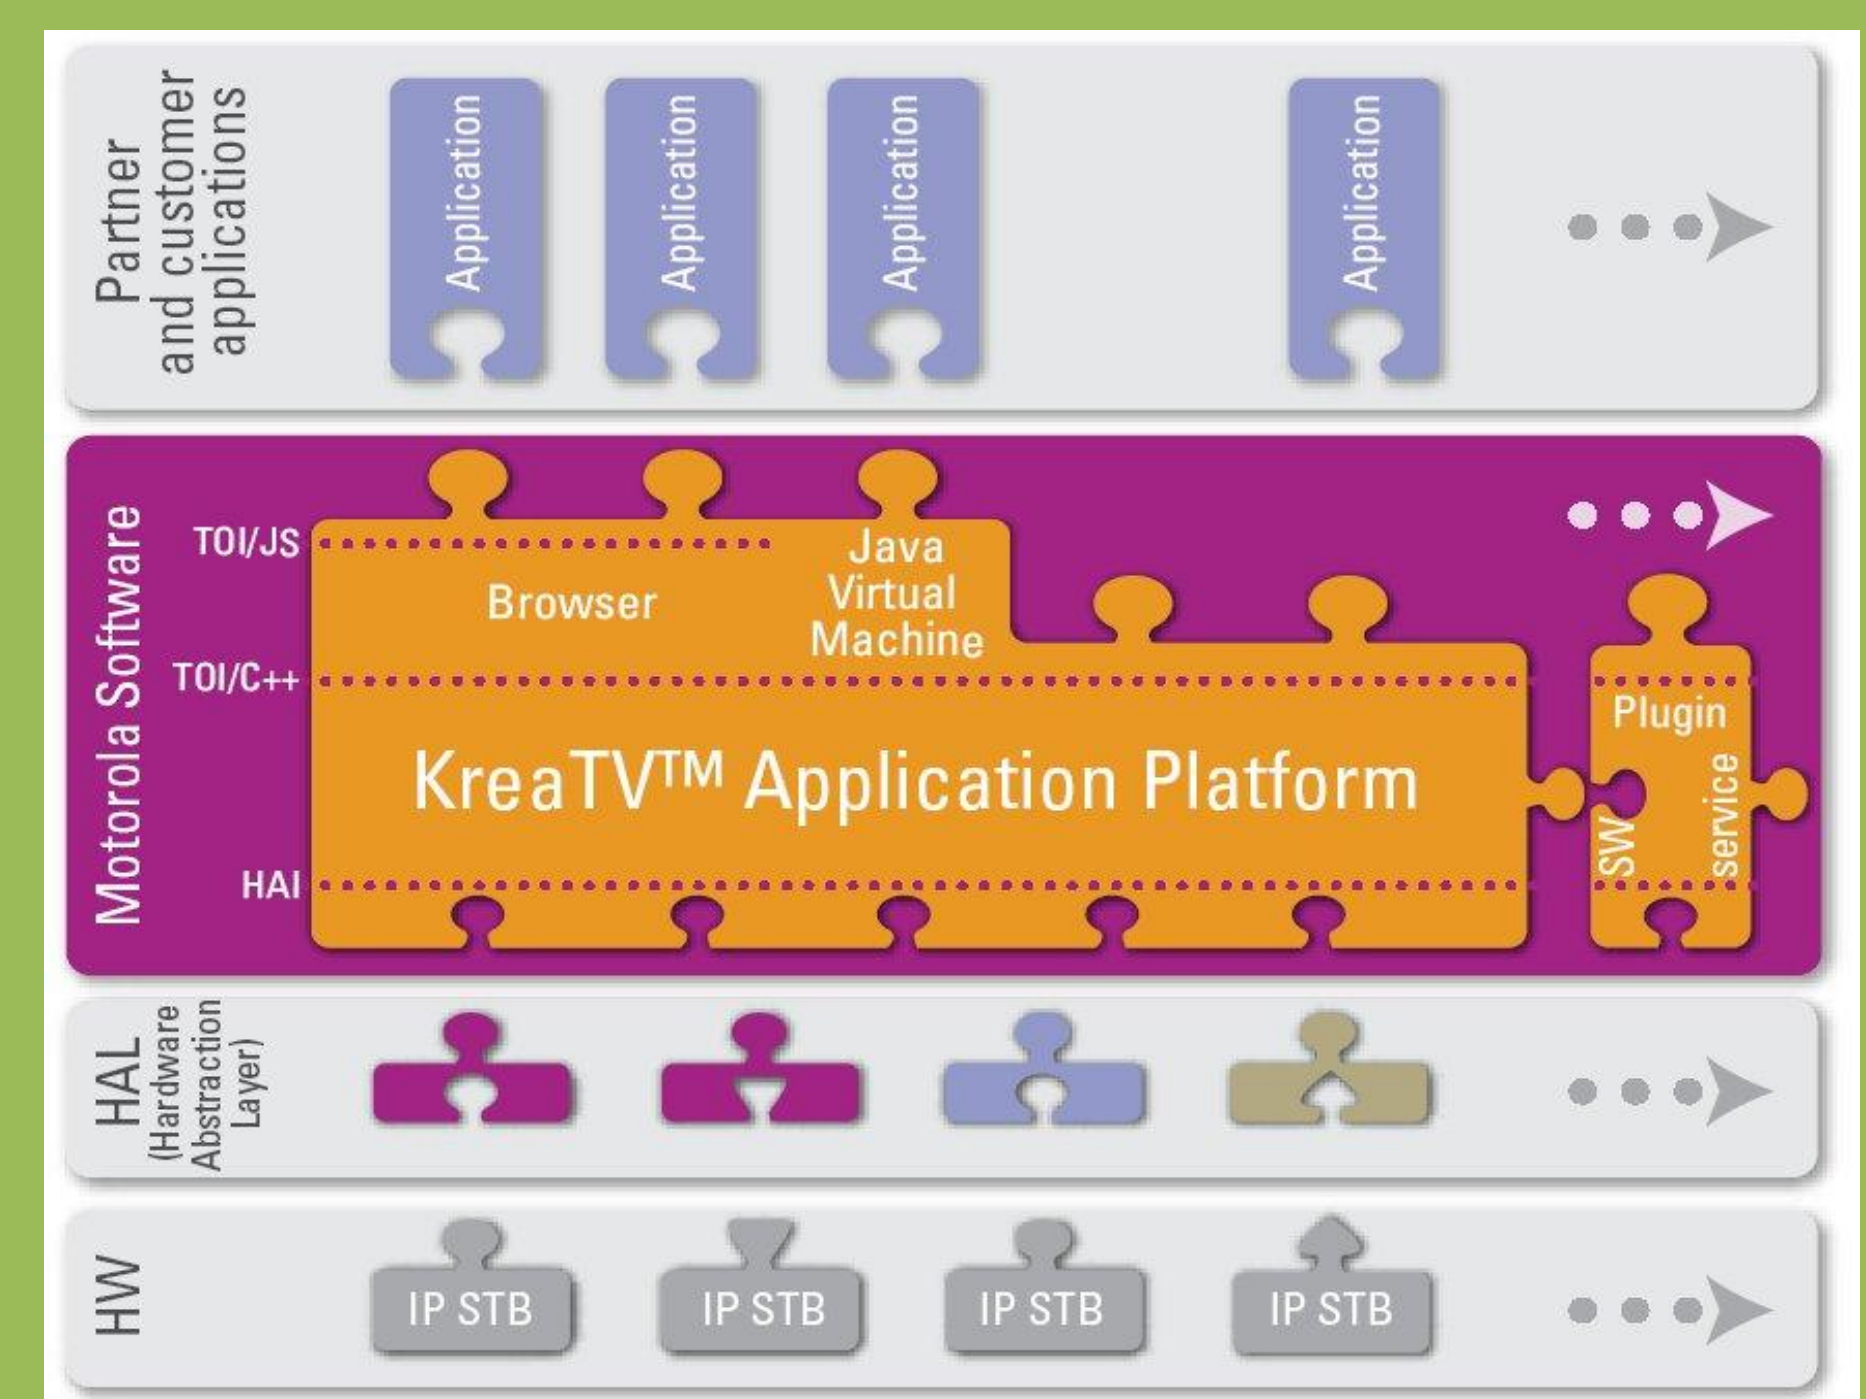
Partner and customer applications

Application

Application

Application

Application

Motorola Software

TOI/JS

Browser

Java Virtual Machine

TOI/C++

KreaTV™ Application Platform

Plugin

SW

service

HAI

HAL (Hardware Abstraction Layer)

HW

IP STB

IP STB

IP STB

IP STB